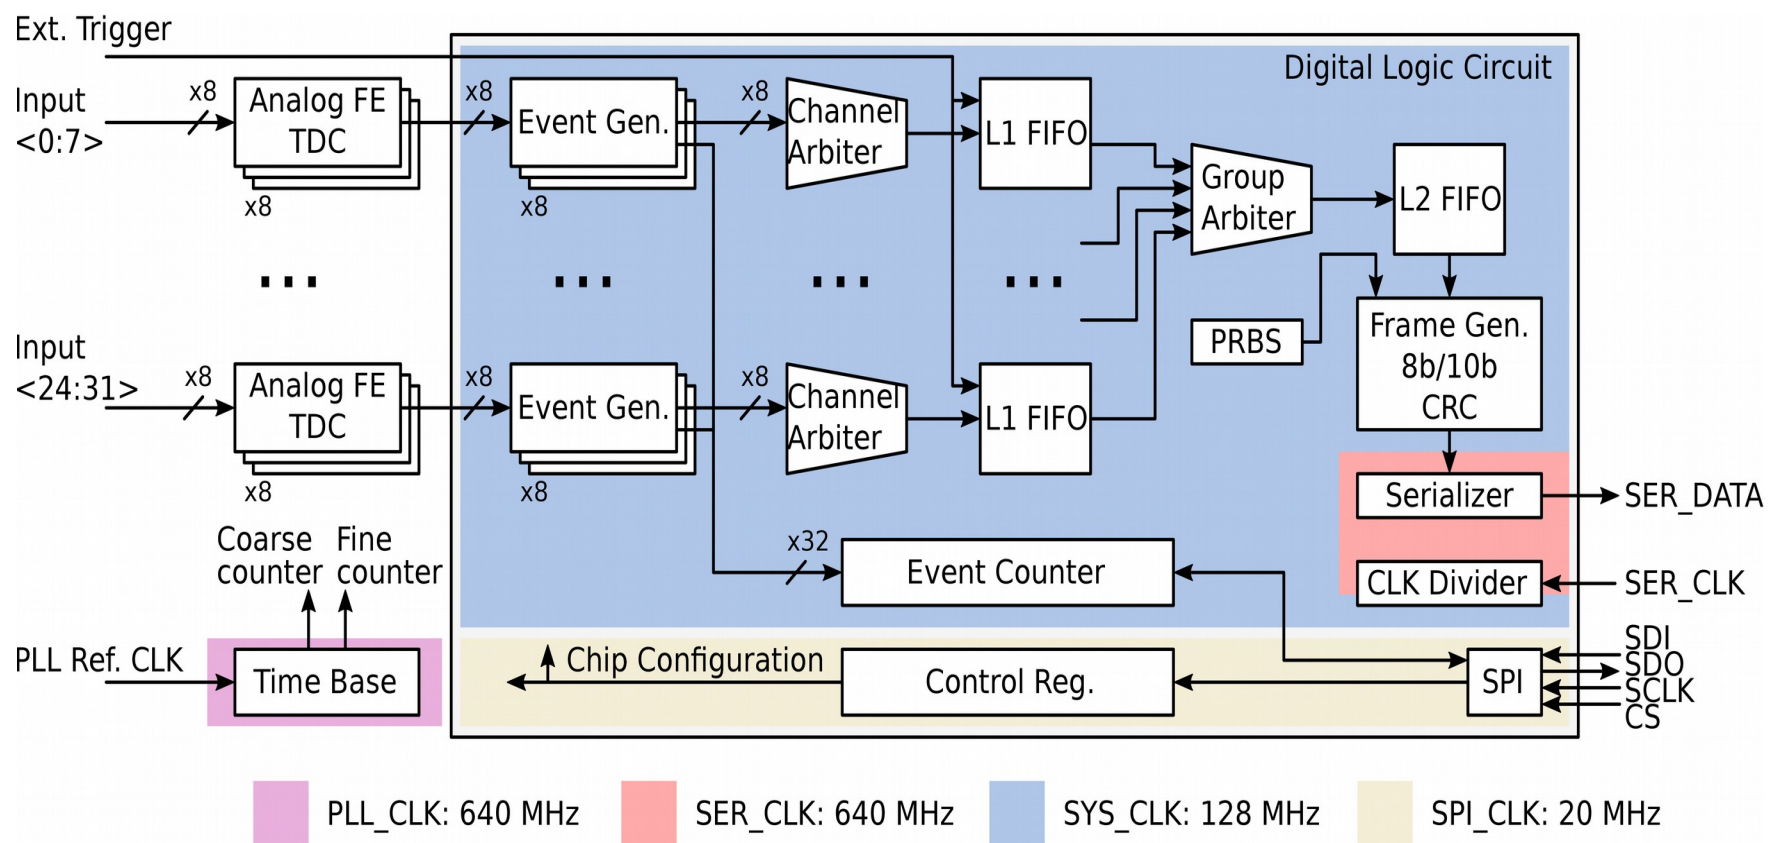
Ext. Trigger

Digital Logic Circuit

Input <0:7>

x8

Analog FE TDC

x8

x8

Event Gen.

x8

x8

Channel Arbiter

L1 FIFO

Group Arbiter

L2 FIFO

...

...

...

...

PRBS

Frame Gen. 8b/10b CRC

Input <24:31>

x8

Analog FE TDC

x8

x8

Event Gen.

x8

x8

Channel Arbiter

L1 FIFO

Serializer

SER_DATA

Coarse counter

Fine counter

x32

Event Counter

CLK Divider

SER_CLK

PLL Ref. CLK

Time Base

Chip Configuration

Control Reg.

SPI

SDI
SDO
SCLK
CS

PLL_CLK: 640 MHz

SER_CLK: 640 MHz

SYS_CLK: 128 MHz

SPI_CLK: 20 MHz